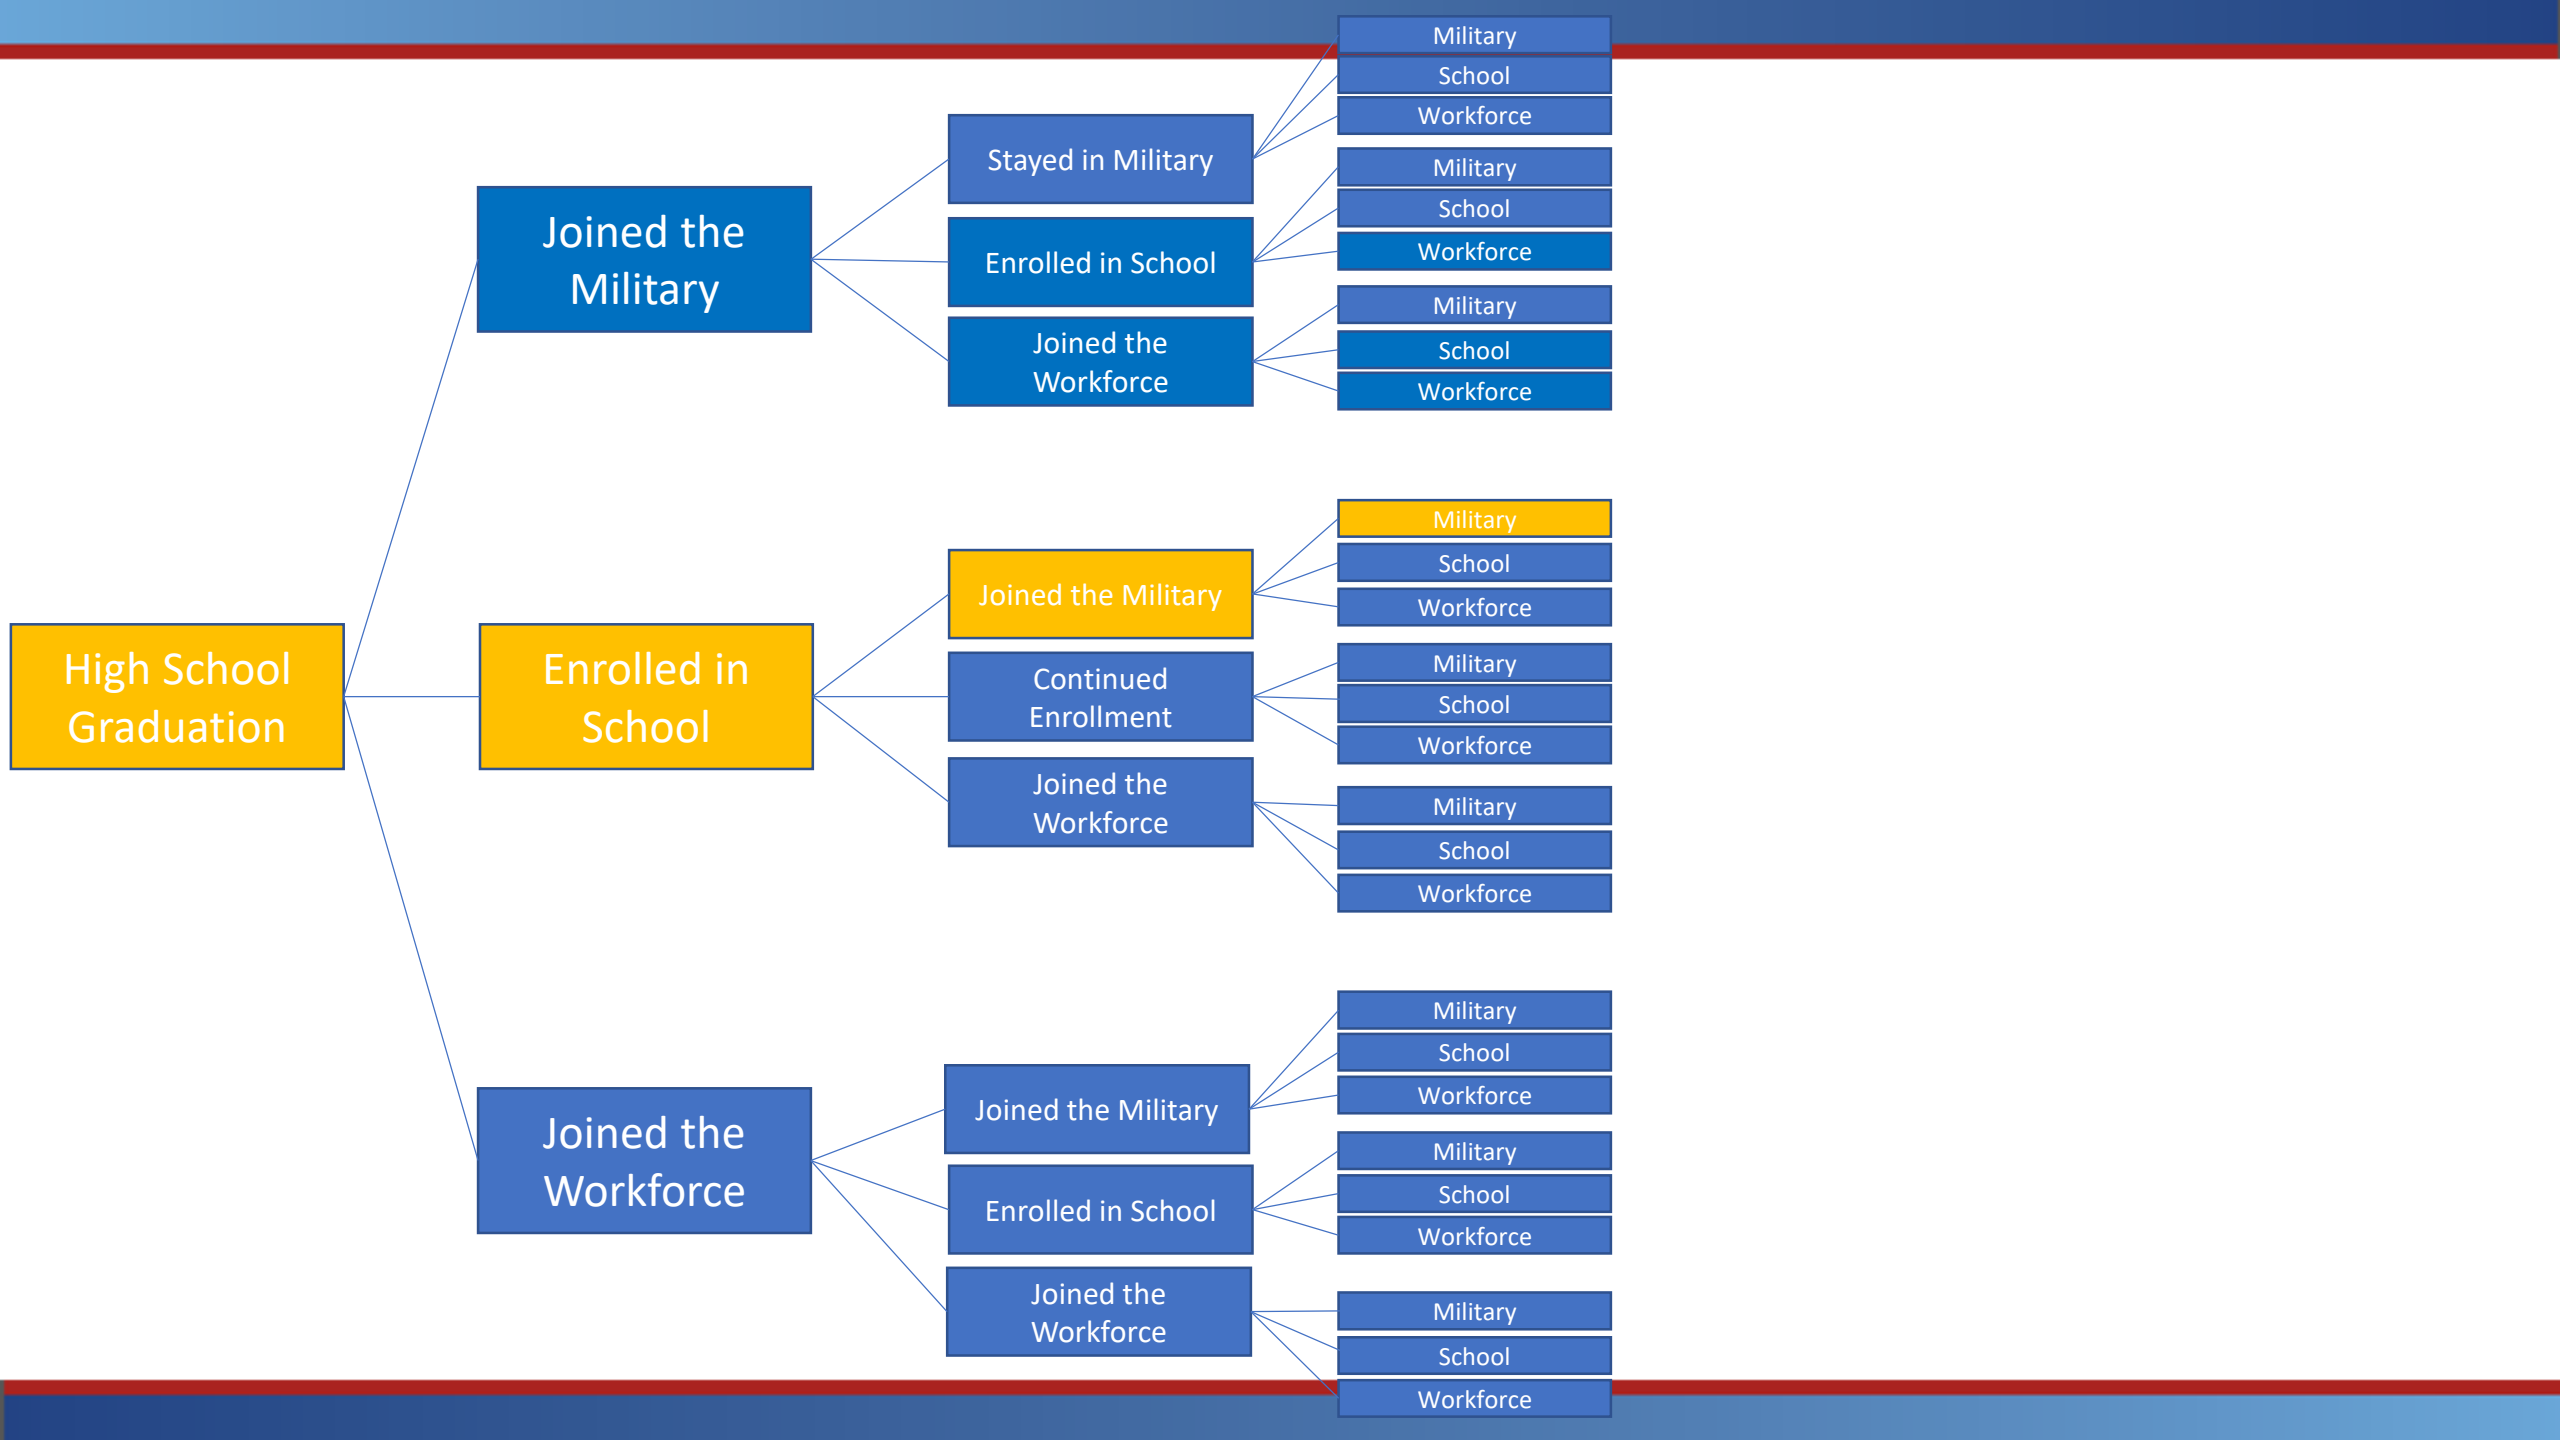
High School Graduation

Joined the Military

Stayed in Military

Military
School
Workforce

Enrolled in School

Military
School
Workforce

Joined the Workforce

Military
School
Workforce

Enrolled in School

Joined the Military

Military
School
Workforce

Continued Enrollment

Military
School
Workforce

Joined the Workforce

Military
School
Workforce

Joined the Workforce

Joined the Military

Military
School
Workforce

Enrolled in School

Military
School
Workforce

Joined the Workforce

Military
School
Workforce